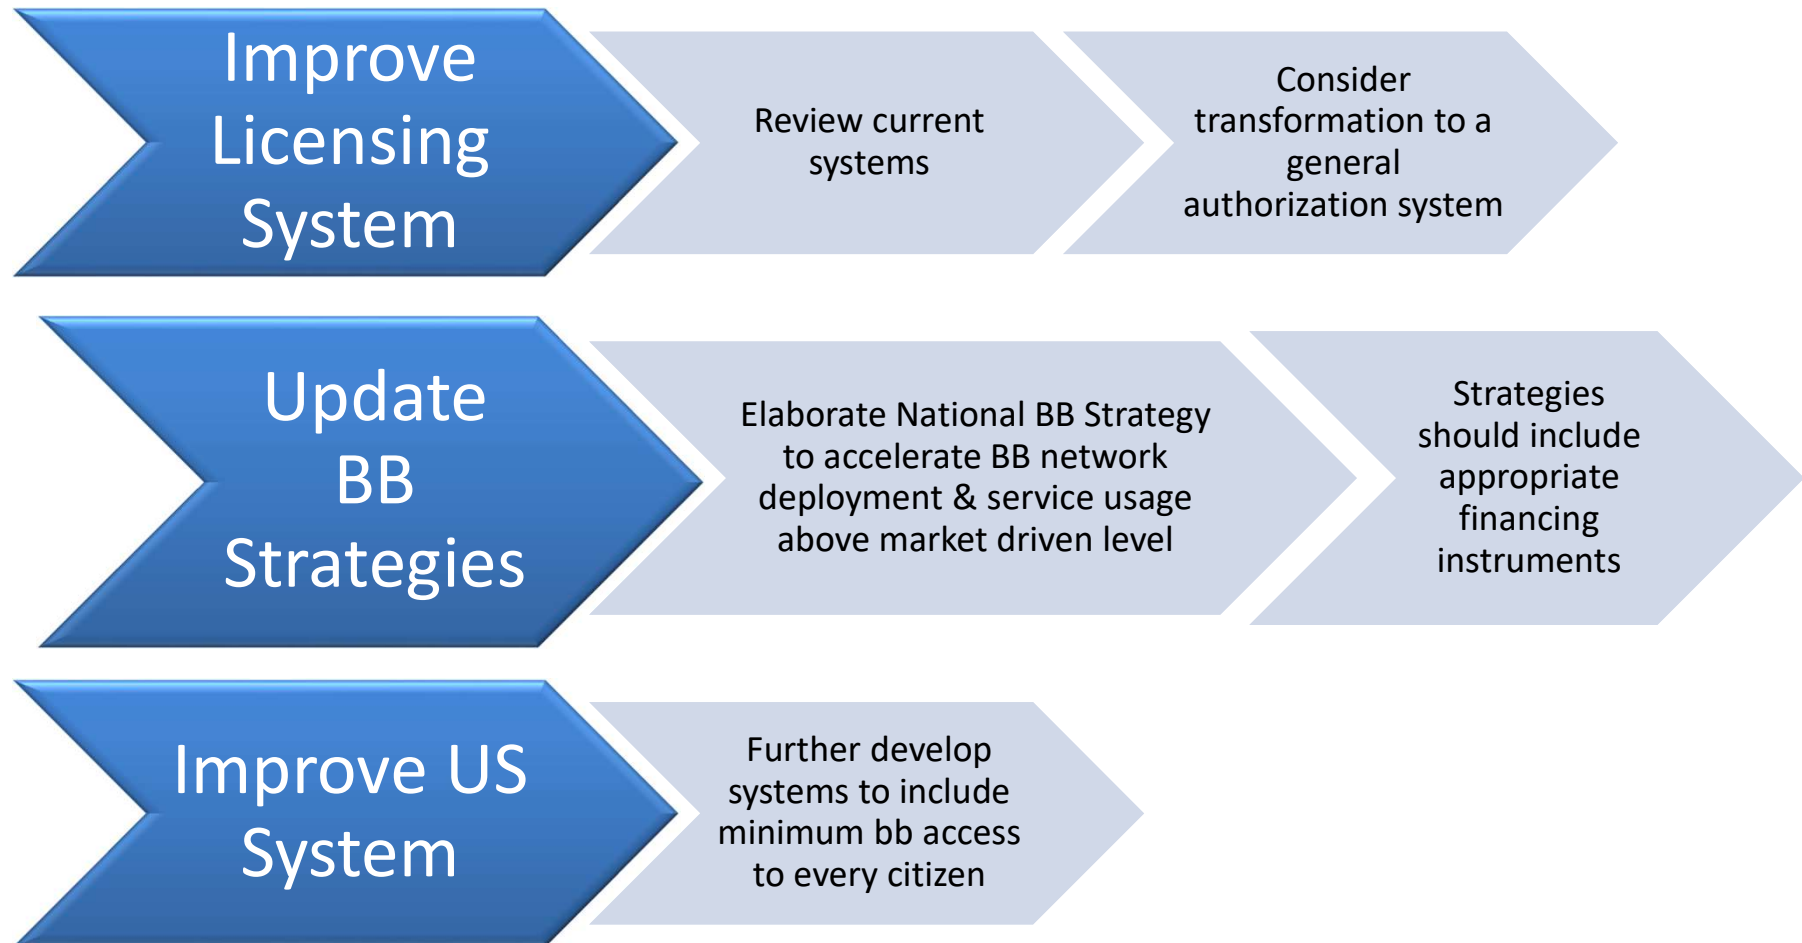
Improve Licensing System

Review current systems

Consider transformation to a general authorization system

Update BB Strategies

Elaborate National BB Strategy to accelerate BB network deployment & service usage above market driven level

Strategies should include appropriate financing instruments

Improve US System

Further develop systems to include minimum bb access to every citizen